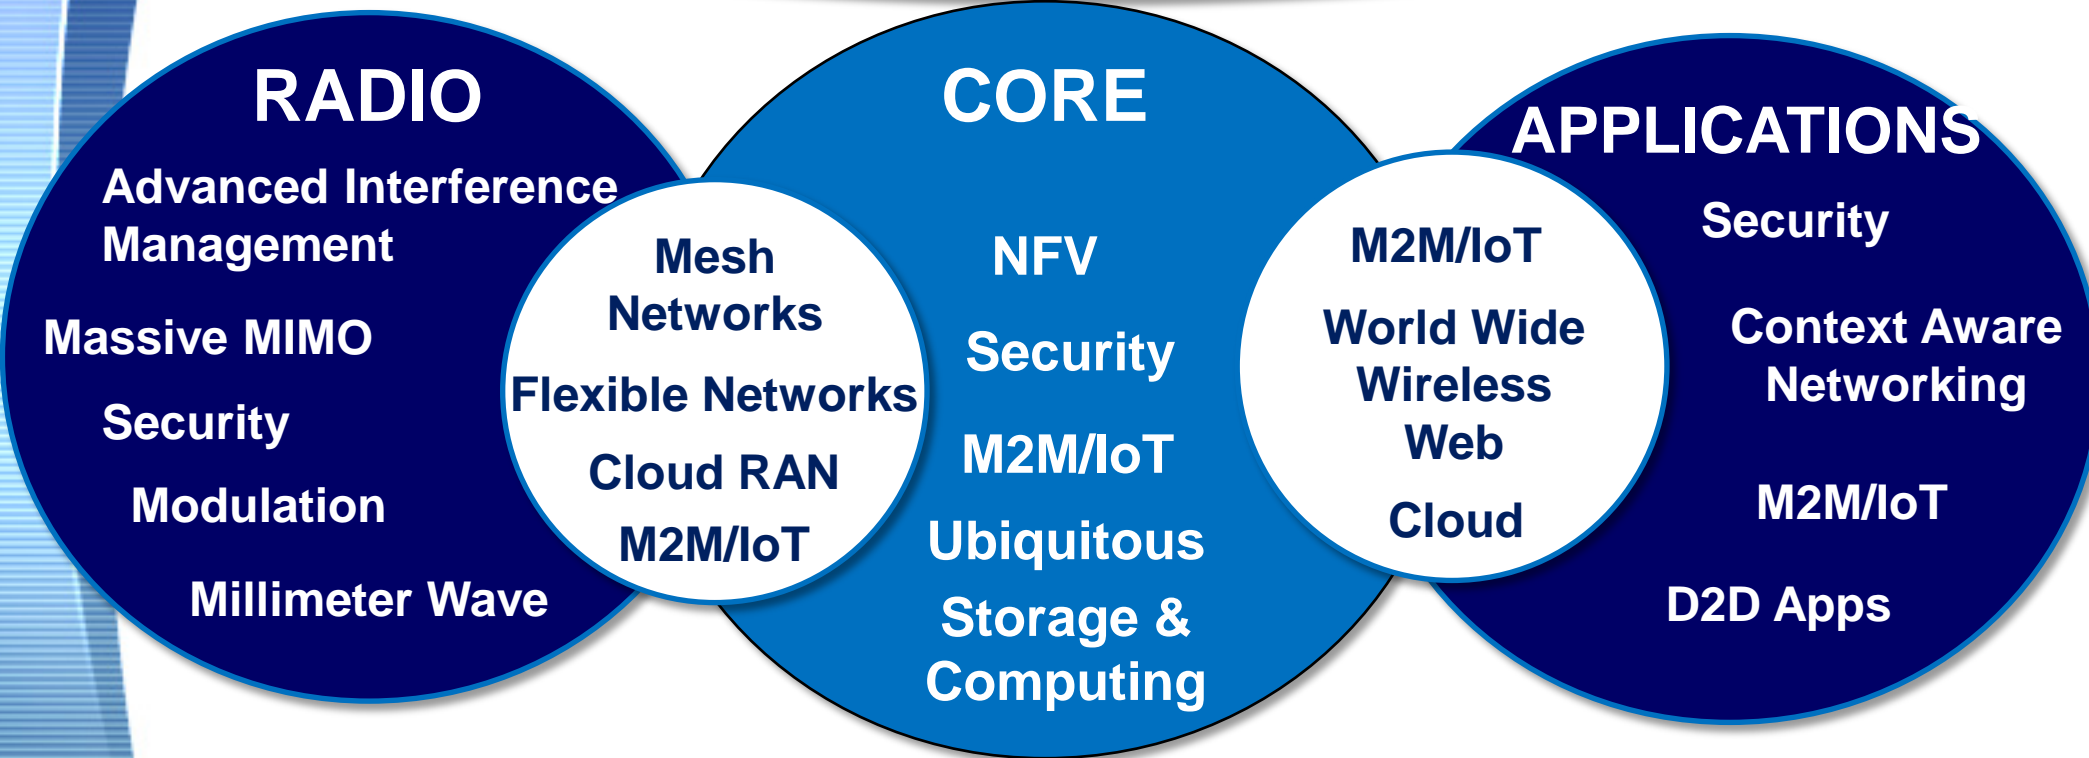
RADIO

Advanced Interference Management

Massive MIMO

Security

Modulation

Millimeter Wave

Mesh Networks

Flexible Networks

Cloud RAN

M2M/IoT

CORE

NFV

Security

M2M/IoT

Ubiquitous Storage & Computing

M2M/IoT

World Wide Wireless Web

Cloud

APPLICATIONS

Security

Context Aware Networking

M2M/IoT

D2D Apps